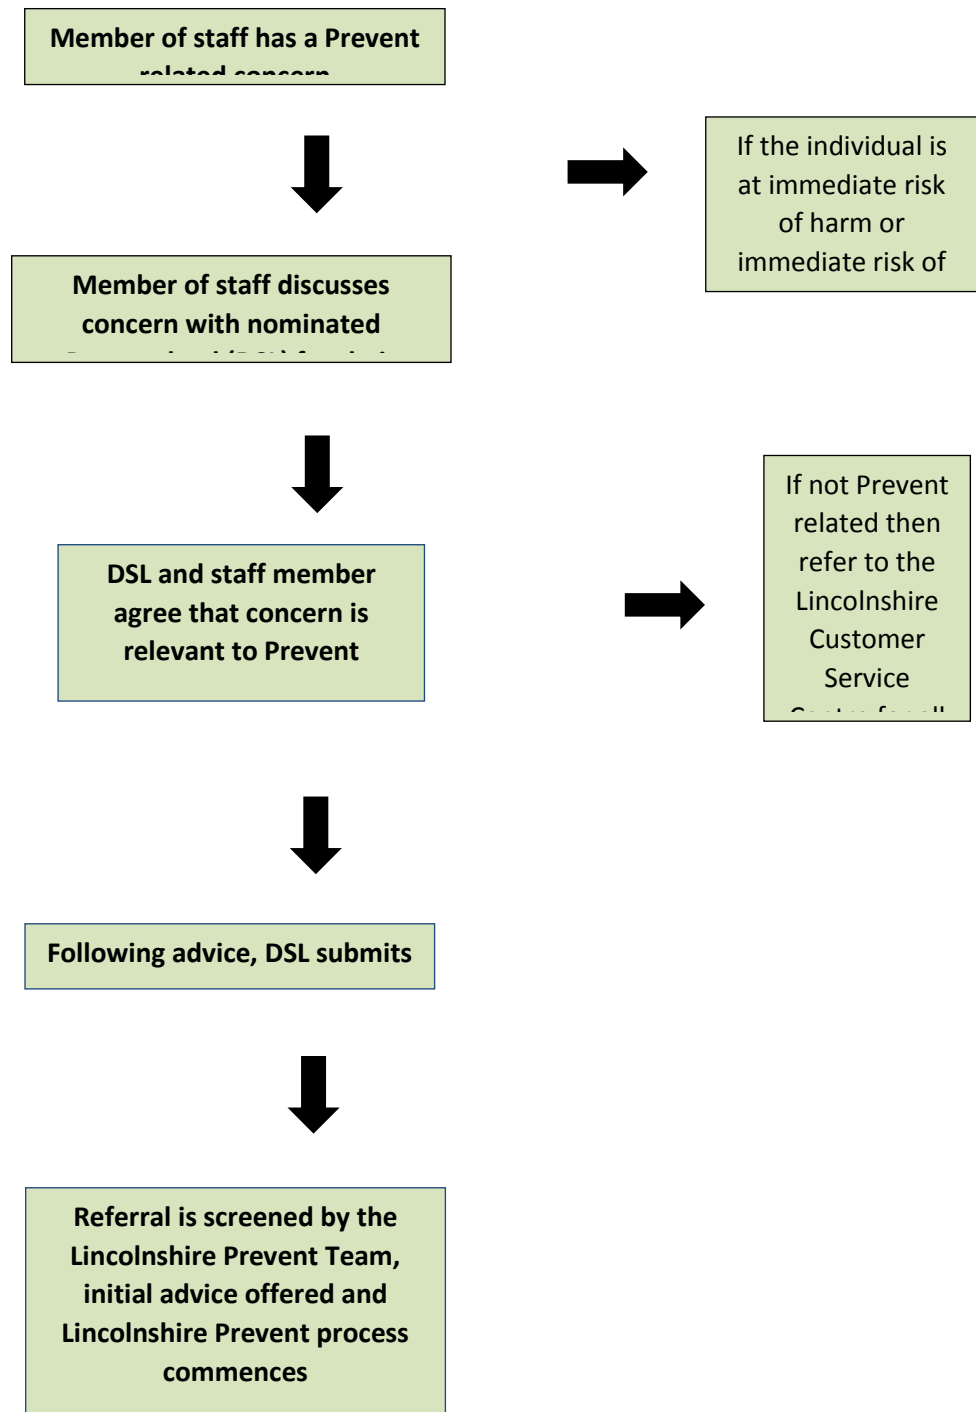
Member of staff has a Prevent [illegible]

If the individual is at immediate risk of harm or immediate risk of

Member of staff discusses concern with nominated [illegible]

DSL and staff member agree that concern is relevant to Prevent

If not Prevent related then refer to the Lincolnshire Customer Service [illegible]

Following advice, DSL submits

Referral is screened by the Lincolnshire Prevent Team, initial advice offered and Lincolnshire Prevent process commences